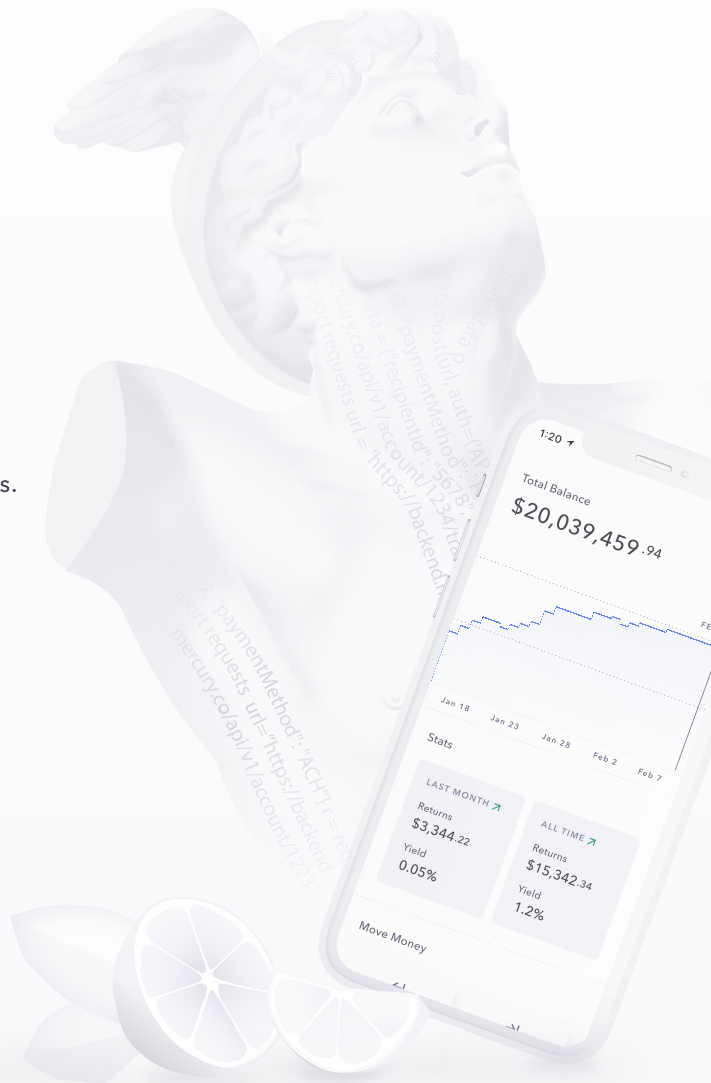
s.

post_data
requests.post(url, auth=("AP
"paymentMethod": "5678"
data = {"recipientId": "5678"
mercury.co/api/v1/account/1234/tra
import requests url = "https://backend

"paymentMethod": "ACH"} r = req
import requests url="https://backend.
mercury.co/api/v1/account/1223

1:20

Total Balance
$20,039,459.94

FE

Jan 18
Jan 23
Jan 28
Feb 2
Feb 7

Stats

LAST MONTH
Returns
$3,344.22
Yield
0.05%

ALL TIME
Returns
$15,342.34
Yield
1.2%

Move Money